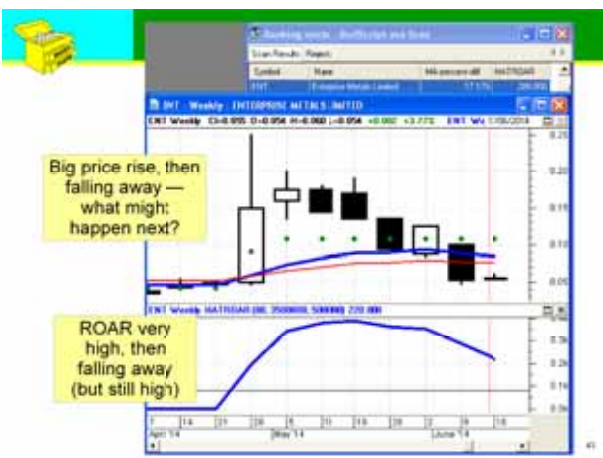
Ranking stocks - BullScript and Scan

Scan Results | Report

| Symbol | Name | MA percent diff | HATRGAR |
|---|---|---|---|
| ENT | Enterprise Metals Limited | 17.17% | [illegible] |

ENT - Weekly - ENTERPRISE METALS LIMITED

ENT Weekly C=0.055 O=0.056 H=0.060 L=0.056 +0.002 +3.77% ENT Wk 17/06/2014

0.25
0.20
0.15
0.10
0.05

Big price rise, then falling away — what migh: happen next?

ENT Weekly HATRGAR(80, 3500000, 500000) 220.000

0.3k
0.2k
0.1k
0.0k

ROAR very high, then falling away (but still high)

7 14 21 28 5 12 19 26 2 9 16
Apr 14 May 14 June 14

45